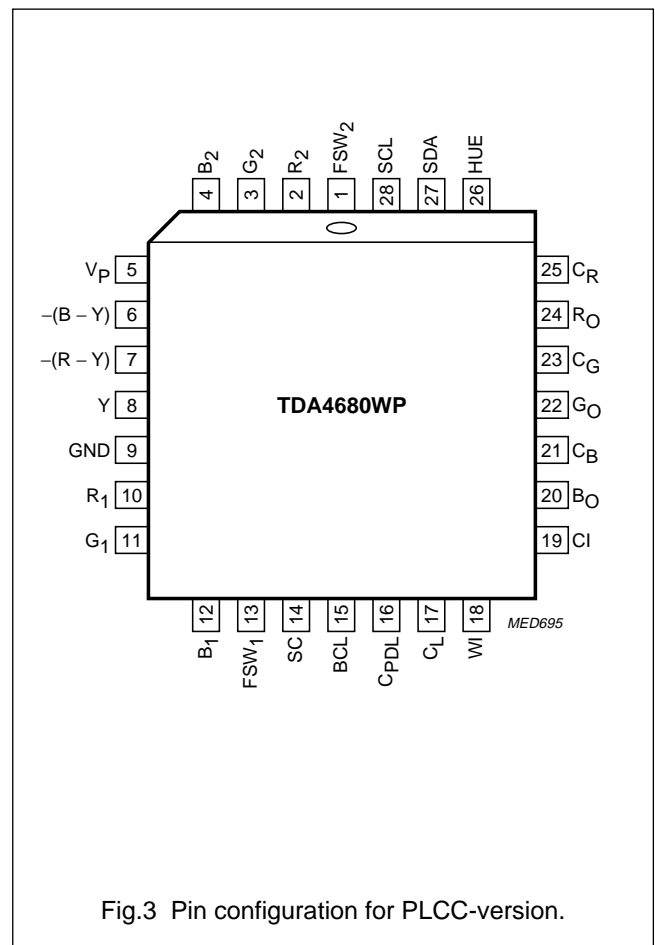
$B_2$ 4
$G_2$ 3
$R_2$ 2
$FSW_2$ 1
SCL 28
SDA 27
HUE 26

$V_P$ 5
$-(B-Y)$ 6
$-(R-Y)$ 7
Y 8
GND 9
$R_1$ 10
$G_1$ 11

TDA4680WP

25 $C_R$
24 $R_O$
23 $C_G$
22 $G_O$
21 $C_B$
20 $B_O$
19 CI

12 $B_1$
13 $FSW_1$
14 SC
15 BCL
16 $C_{PDL}$
17 $C_L$
18 WI

MED695

Fig.3 Pin configuration for PLCC-version.